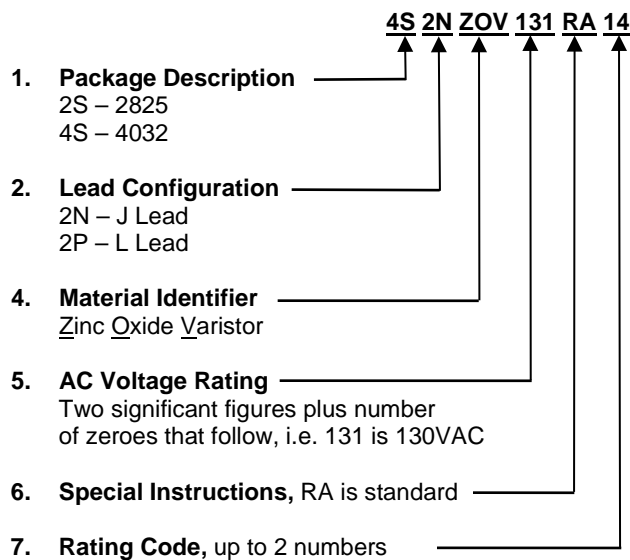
4S 2N ZOV 131 RA 14

1. **Package Description**
2S – 2825
4S – 4032

2. **Lead Configuration**
2N – J Lead
2P – L Lead

4. **Material Identifier**
Zinc Oxide Varistor

5. **AC Voltage Rating**
Two significant figures plus number of zeroes that follow, i.e. 131 is 130VAC

6. **Special Instructions,** RA is standard

7. **Rating Code,** up to 2 numbers